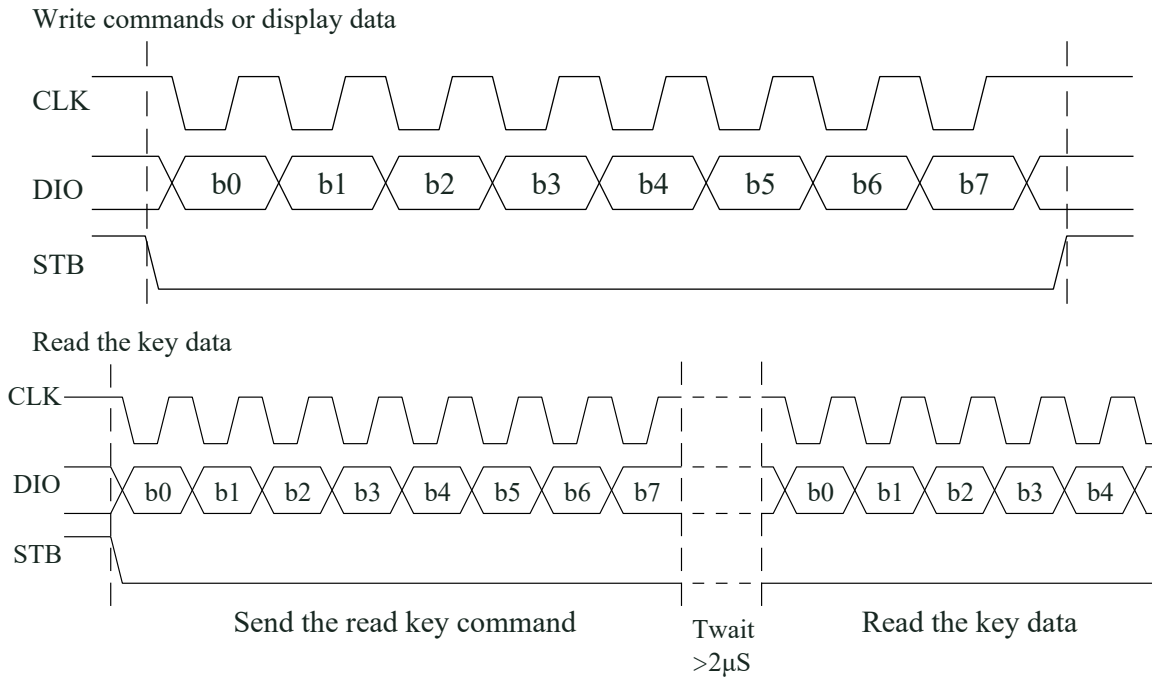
Write commands or display data

CLK

DIO

b0 b1 b2 b3 b4 b5 b6 b7

STB

Read the key data

CLK

DIO

b0 b1 b2 b3 b4 b5 b6 b7

b0 b1 b2 b3 b4

STB

Send the read key command

Twait >2μS

Read the key data